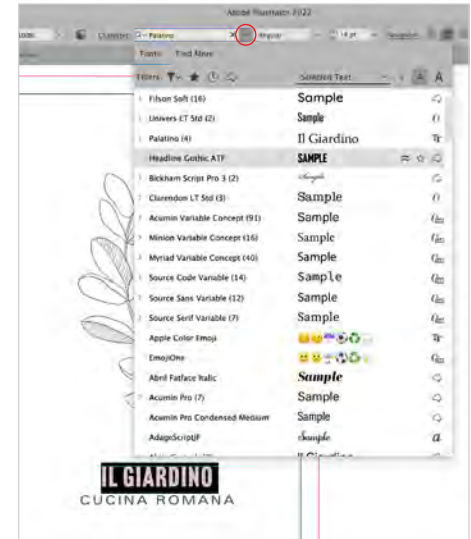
Adobe Illustrator 2022

Character Palatino Regular 14 pt

Fonts Find More

Filters: Selected Text

Filson Soft (16) Sample
Univers LT Std (2) Sample
Palatino (4) Il Giardino
Headline Gothic ATF SAMPLE
Bickham Script Pro 3 (2) Sample
Clarendon LT Std (3) Sample
Acumin Variable Concept (91) Sample
Minion Variable Concept (16) Sample
Myriad Variable Concept (40) Sample
Source Code Variable (14) Sample
Source Sans Variable (12) Sample
Source Serif Variable (7) Sample
Apple Color Emoji
EmojiOne
Abril Fatface Italic Sample
Acumin Pro (7) Sample
Acumin Pro Condensed Medium Sample
AdagioScriptJF Sample
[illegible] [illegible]

IL GIARDINO
CUCINA ROMANA